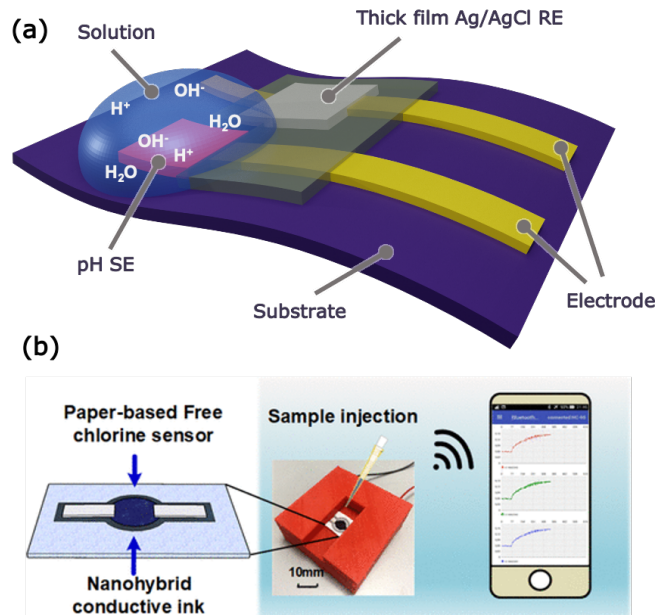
(a)

Solution

Thick film Ag/AgCl RE

$H^+$

$OH^-$

$OH^-$

$H_2O$

$H^+$

$H_2O$

pH SE

Substrate

Electrode

(b)

Paper-based Free chlorine sensor

Nanohybrid conductive ink

Sample injection

10mm

Bluetooth

connected HC-06

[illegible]